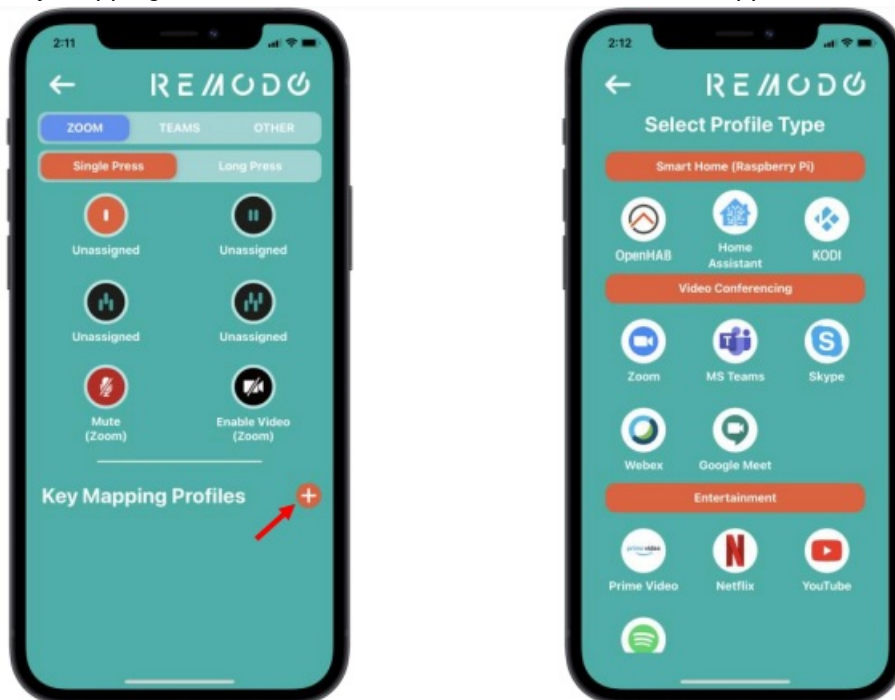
2:11

REMODO

ZOOM TEAMS OTHER

Single Press Long Press

Unassigned Unassigned

Unassigned Unassigned

Mute (Zoom) Enable Video (Zoom)

Key Mapping Profiles +

2:12

REMODO

Select Profile Type

Smart Home (Raspberry Pi)

OpenHAB Home Assistant KODI

Video Conferencing

Zoom MS Teams Skype

Webex Google Meet

Entertainment

prime video

Prime Video Netflix YouTube